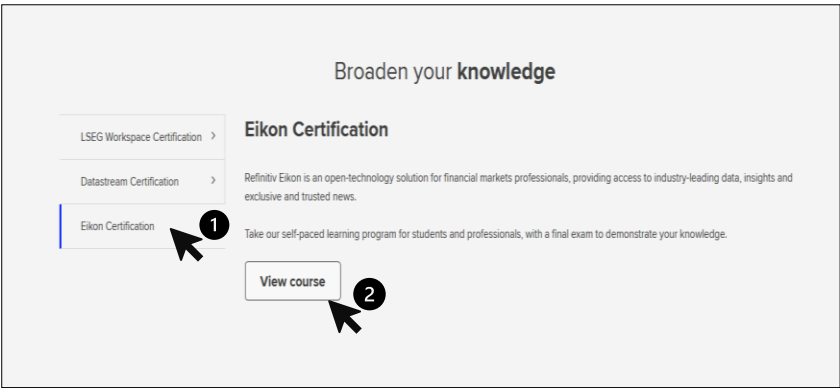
Broaden your **knowledge**

LSEG Workspace Certification >

Datastream Certification >

Eikon Certification

1

Eikon Certification

Refinitiv Eikon is an open-technology solution for financial markets professionals, providing access to industry-leading data, insights and exclusive and trusted news.

Take our self-paced learning program for students and professionals, with a final exam to demonstrate your knowledge.

View course

2